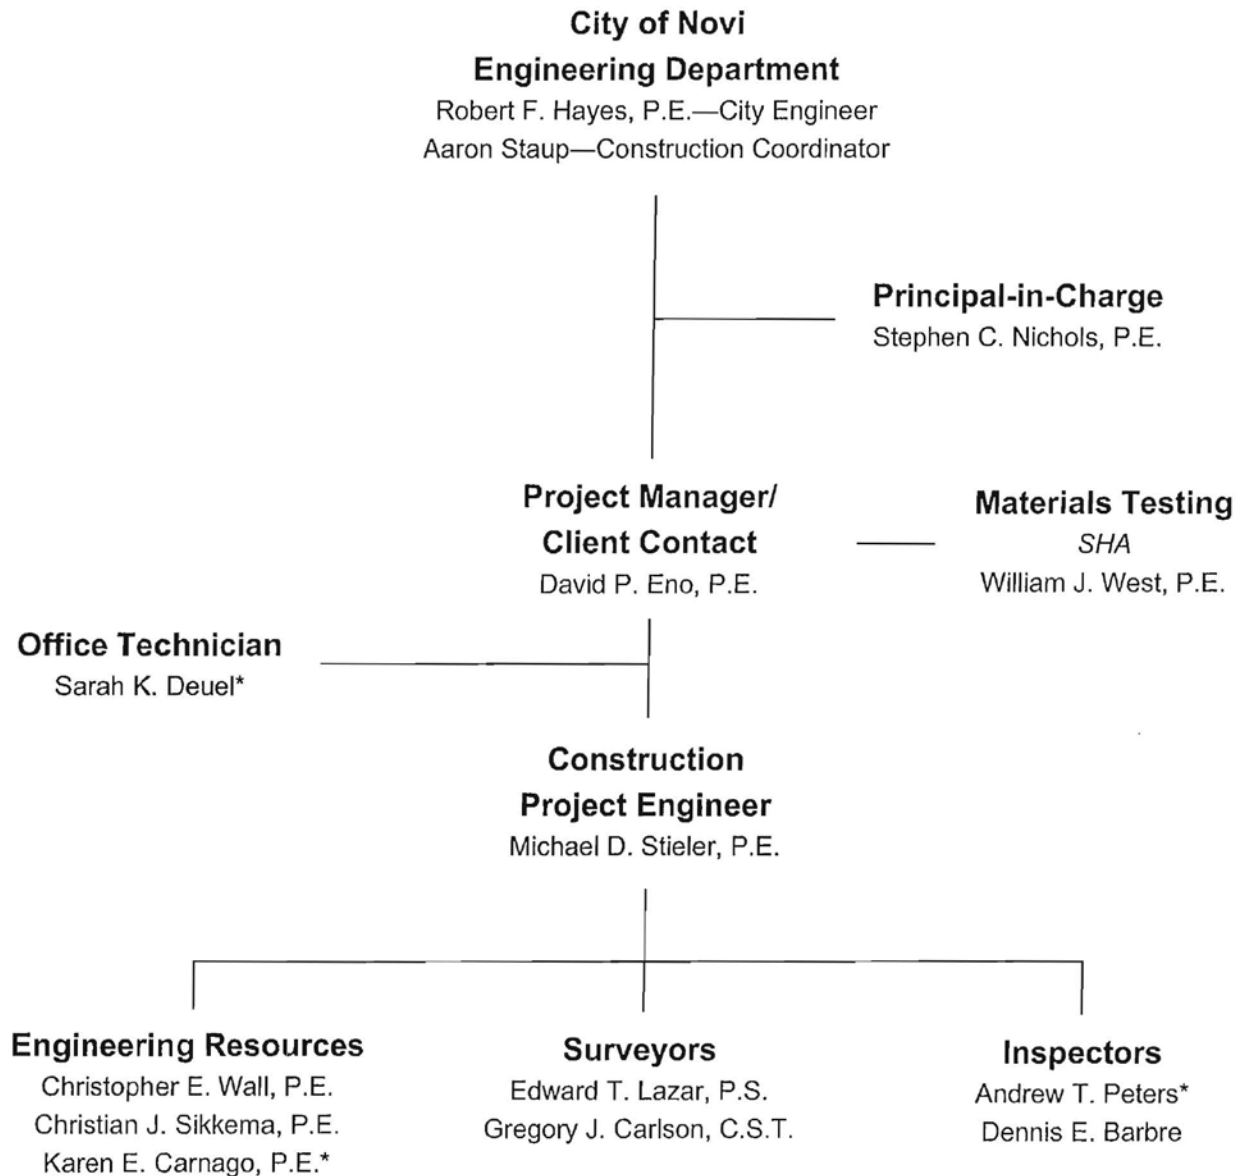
City of Novi
Engineering Department
Robert F. Hayes, P.E.—City Engineer
Aaron Staup—Construction Coordinator

Principal-in-Charge
Stephen C. Nichols, P.E.

Project Manager/
Client Contact
David P. Eno, P.E.

Materials Testing
SHA
William J. West, P.E.

Office Technician
Sarah K. Deuel*

Construction
Project Engineer
Michael D. Stieler, P.E.

Engineering Resources
Christopher E. Wall, P.E.
Christian J. Sikkema, P.E.
Karen E. Carnago, P.E.*

Surveyors
Edward T. Lazar, P.S.
Gregory J. Carlson, C.S.T.

Inspectors
Andrew T. Peters*
Dennis E. Barbre